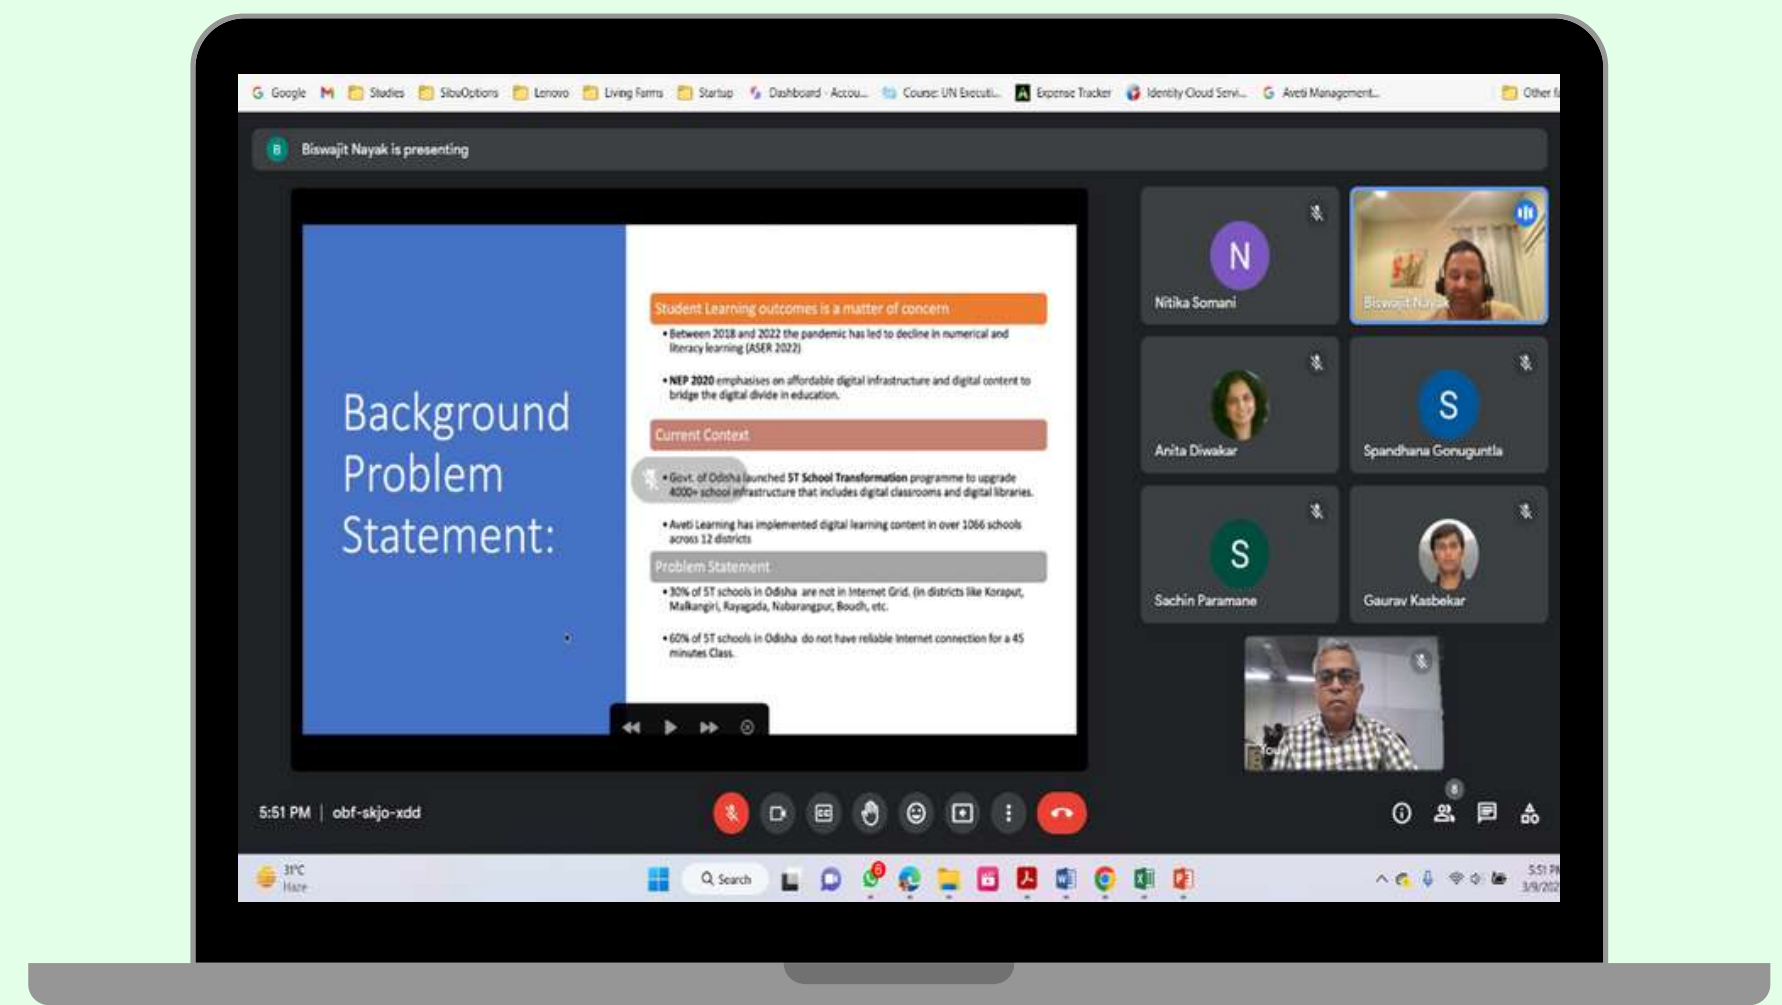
Google M Studies SiouOptions Lenovo Living Farms Startup Dashboard - Accou... Course: UN Executi... Expense Tracker Identity Cloud Servi... Aveti Management... Other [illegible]

B Biswajit Nayak is presenting

Background Problem Statement:

Student Learning outcomes is a matter of concern

• Between 2018 and 2022 the pandemic has led to decline in numerical and literacy learning (ASER 2022)

• NEP 2020 emphasises on affordable digital infrastructure and digital content to bridge the digital divide in education.

Current Context

• Govt. of Odisha launched ST School Transformation programme to upgrade 4000+ school infrastructure that includes digital classrooms and digital libraries.

• Aveti Learning has implemented digital learning content in over 1066 schools across 12 districts

Problem Statement

• 30% of ST schools in Odisha are not in Internet Grid. (in districts like Koraput, Malkangiri, Rayagada, Nabarangpur, Boudh, etc.

• 60% of ST schools in Odisha do not have reliable internet connection for a 45 minutes Class.

N
Nitika Somani

Biswajit Nayak

Anita Diwakar

S
Spandhana Gonuguntla

S
Sachin Paramane

Gaurav Kasbekar

You

5:51 PM | obf-skjo-xdd

8

31°C Haze

Search

5:51 PM 3/9/202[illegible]